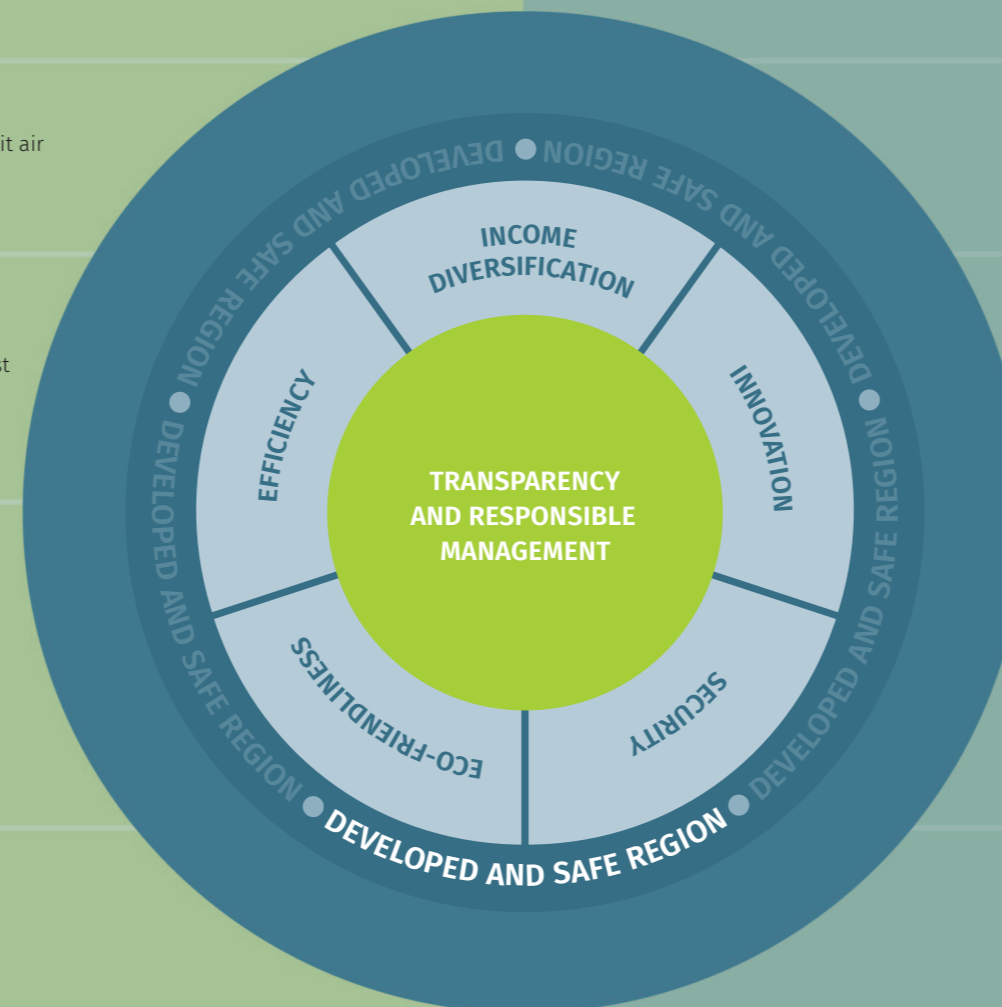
it air

st

DEVELOPED AND SAFE REGION
DEVELOPED AND SAFE REGION
DEVELOPED AND SAFE REGION
DEVELOPED AND SAFE REGION
DEVELOPED AND SAFE REGION

INCOME DIVERSIFICATION

INNOVATION

SECURITY

ECO-FRIENDLINESS

EFFICIENCY

TRANSPARENCY AND RESPONSIBLE MANAGEMENT